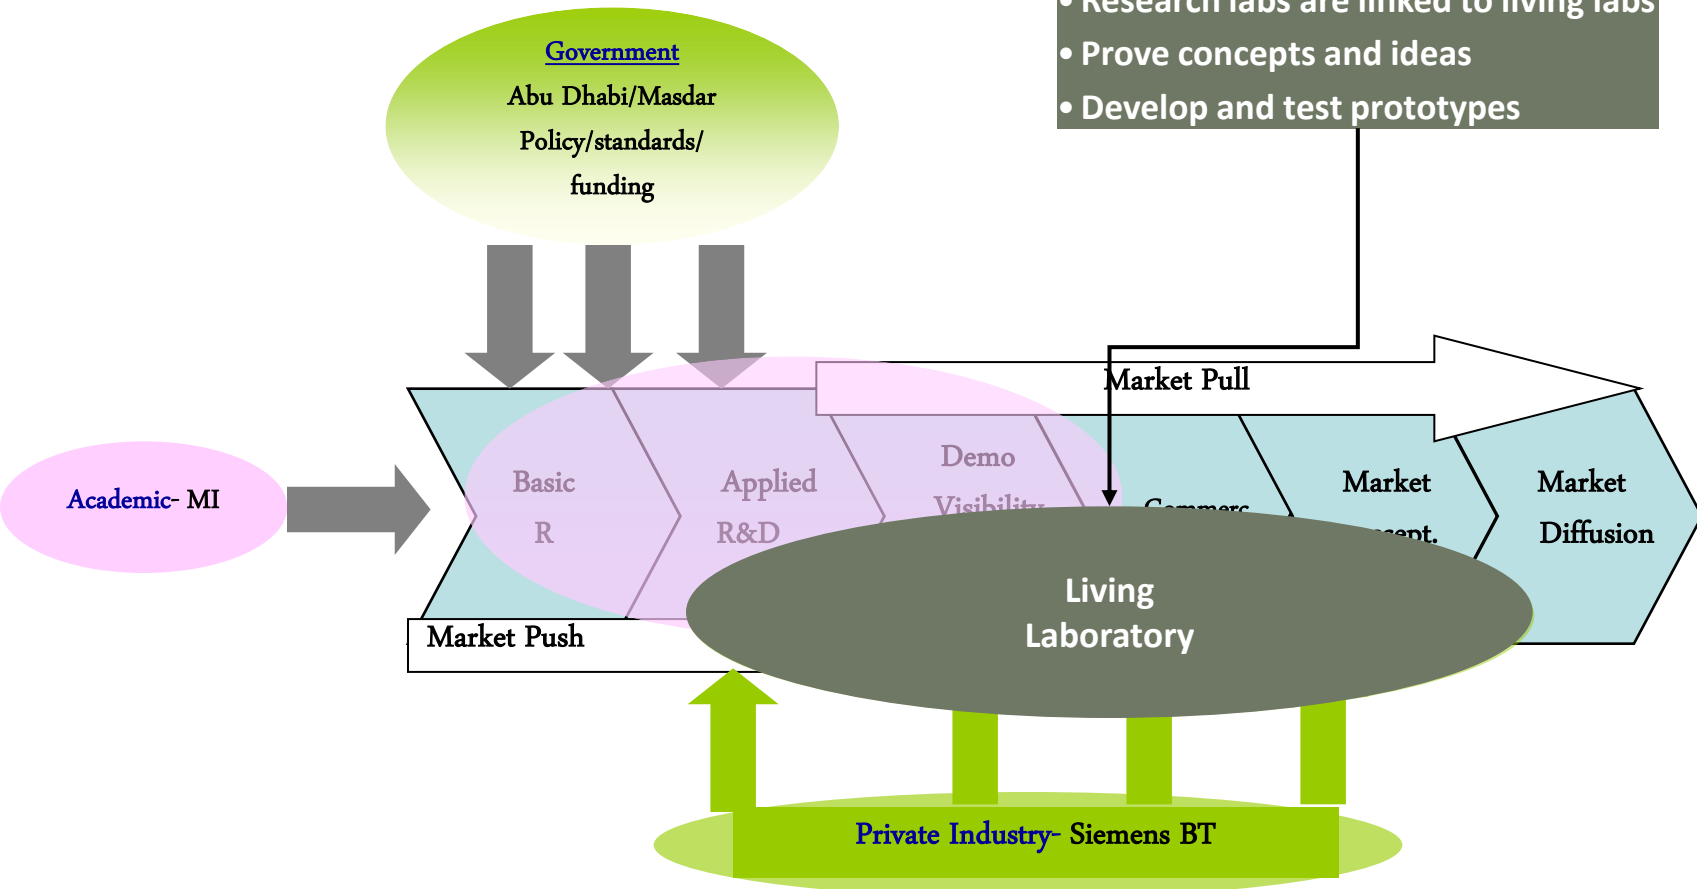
• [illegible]
• Prove concepts and ideas
• Develop and test prototypes

Government
Abu Dhabi/Masdar
Policy/standards/
funding

Market Pull

Academic- MI

Basic
R

Applied
R&D

Demo
Visibility

Commerc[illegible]

Market
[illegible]cept.

Market
Diffusion

Living
Laboratory

Market Push

Private Industry- Siemens BT